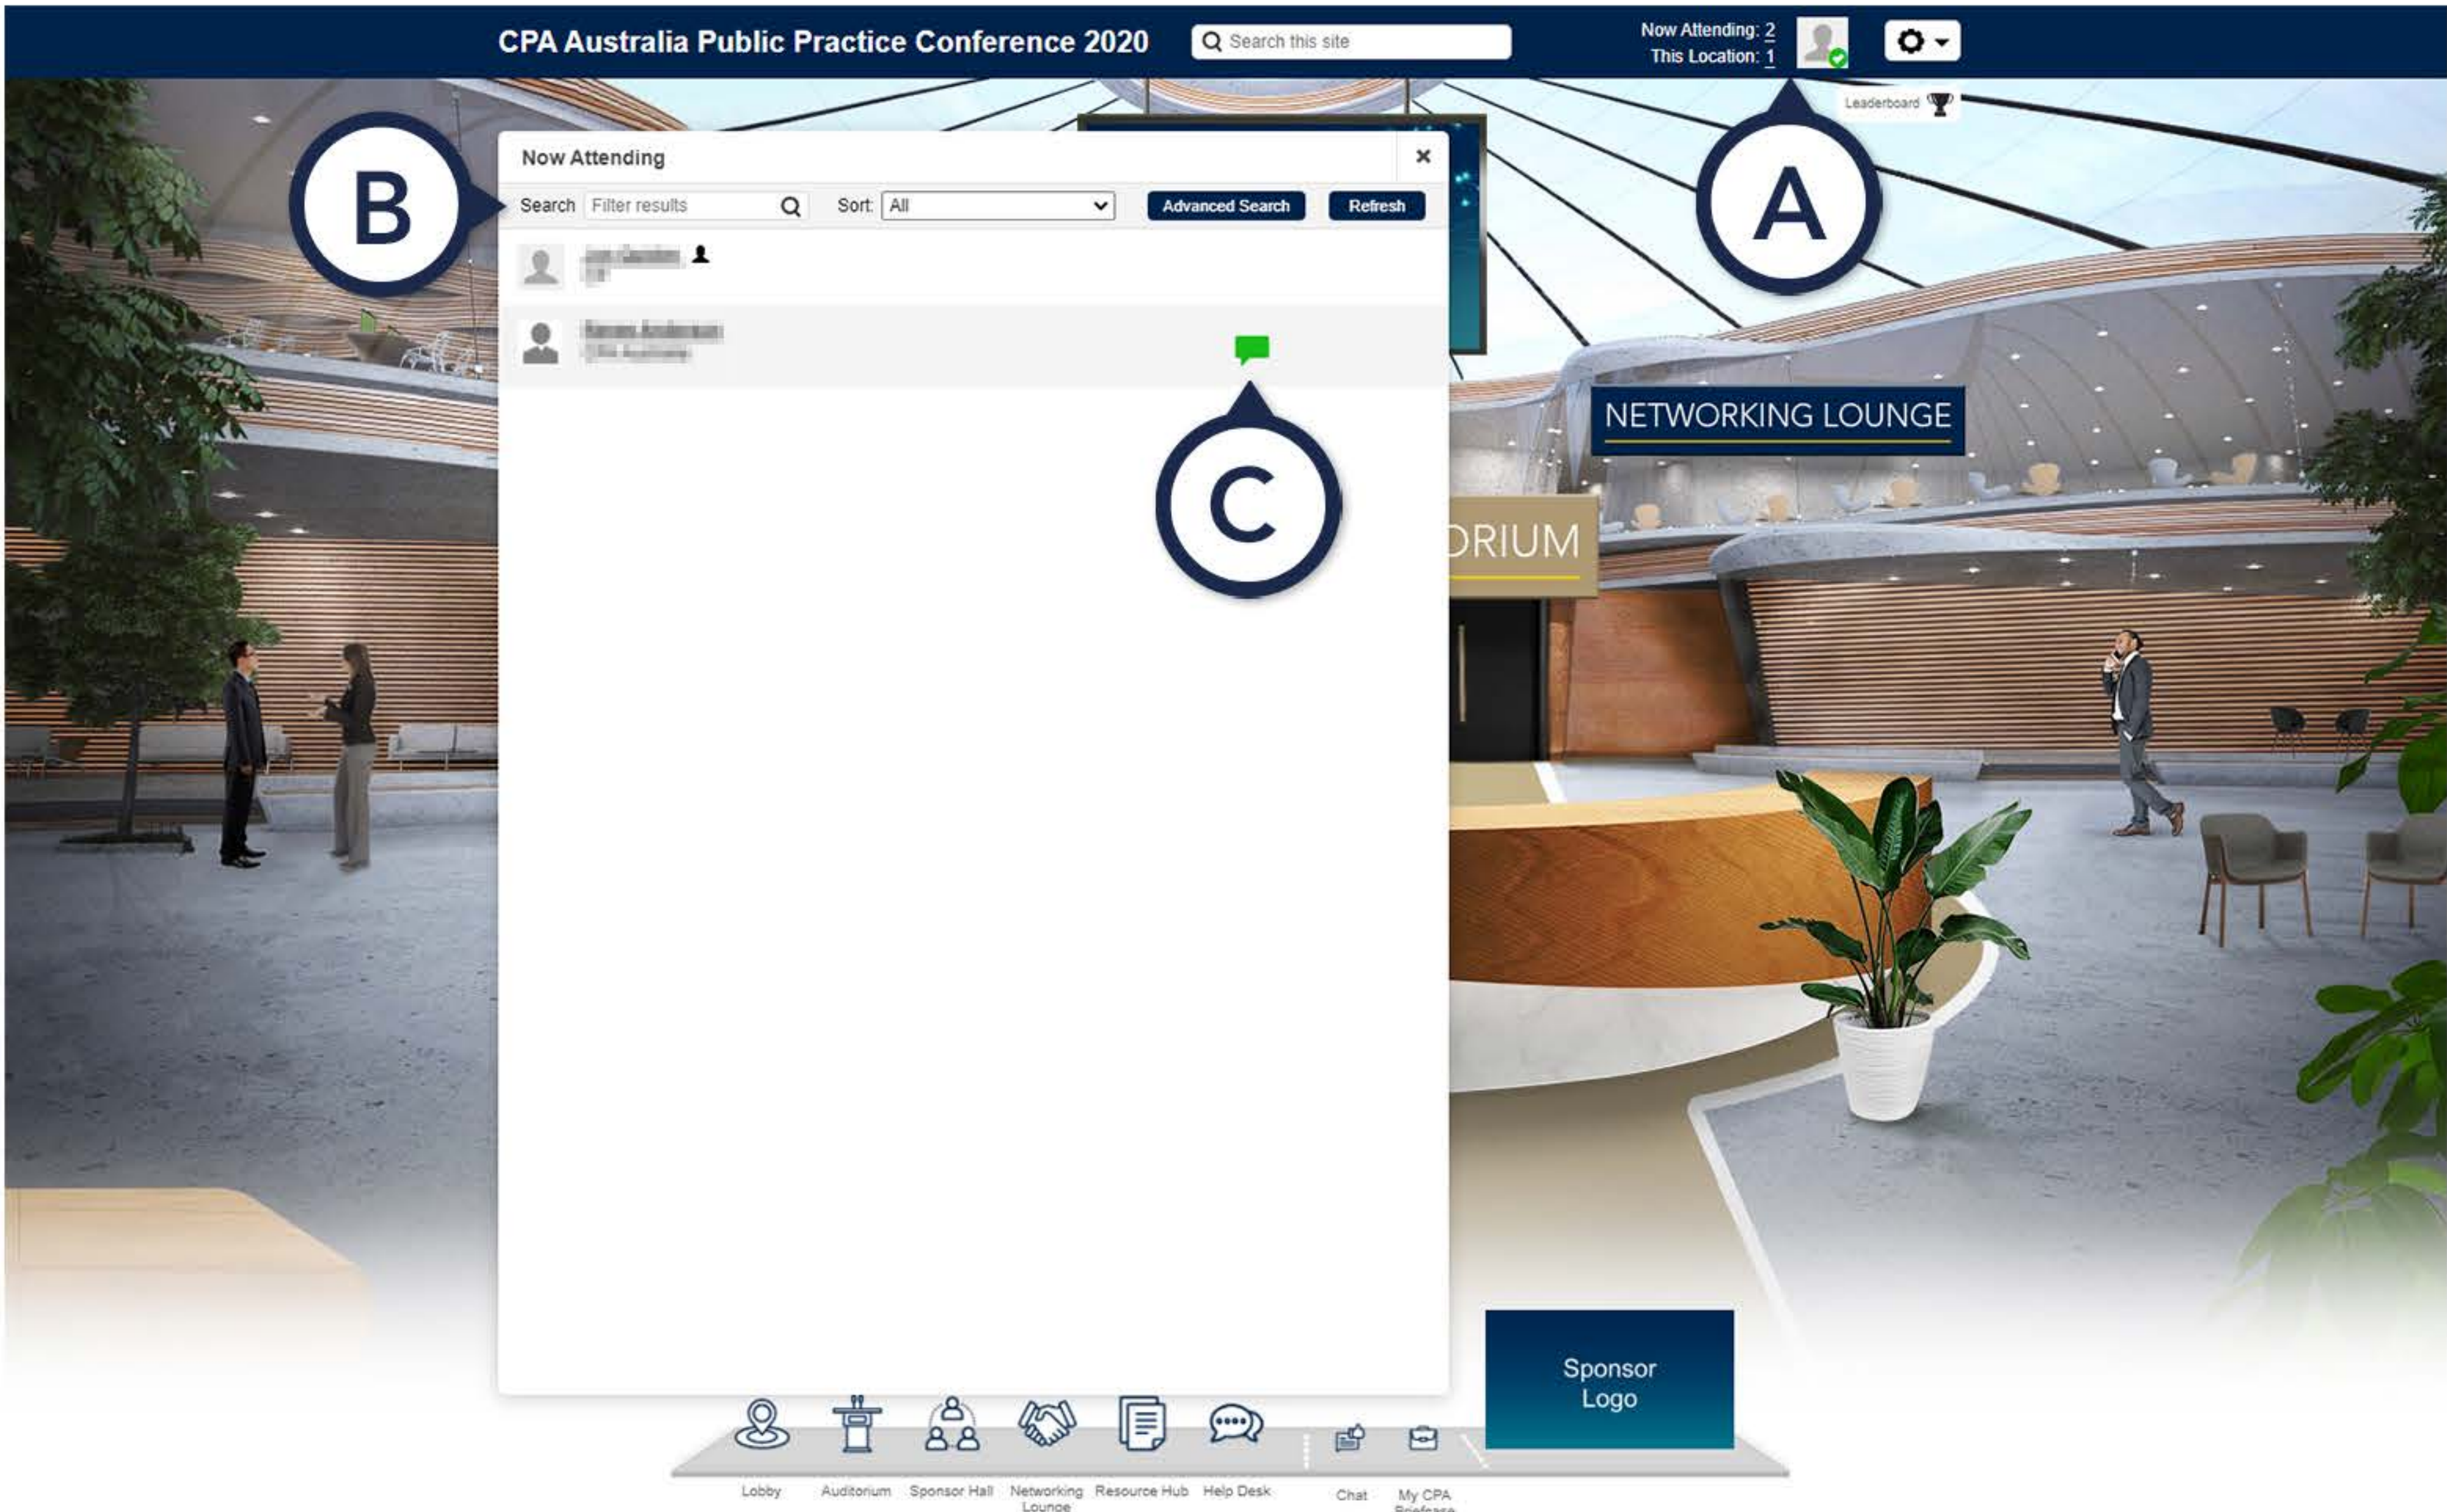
CPA Australia Public Practice Conference 2020

Search this site

Now Attending: 2
This Location: 1

Leaderboard

A

B

Now Attending

×

Search Filter results

Sort: All

Advanced Search

Refresh

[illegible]
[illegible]

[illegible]
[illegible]

C

NETWORKING LOUNGE

ORIUM

Sponsor Logo

Lobby

Auditorium

Sponsor Hall

Networking Lounge

Resource Hub

Help Desk

Chat

My CPA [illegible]